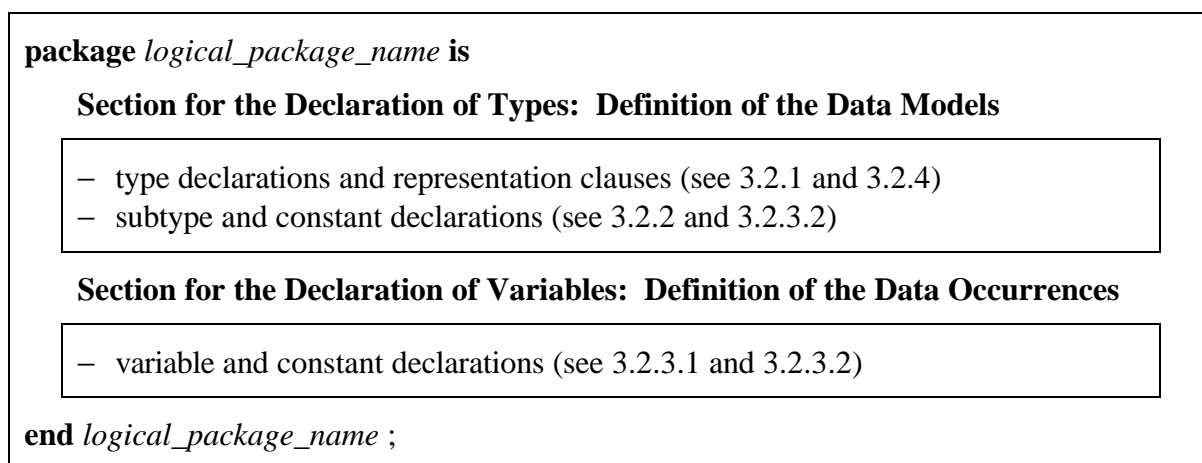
package logical_package_name is

Section for the Declaration of Types: Definition of the Data Models

– type declarations and representation clauses (see 3.2.1 and 3.2.4)
– subtype and constant declarations (see 3.2.2 and 3.2.3.2)

Section for the Declaration of Variables: Definition of the Data Occurrences

– variable and constant declarations (see 3.2.3.1 and 3.2.3.2)

end logical_package_name ;